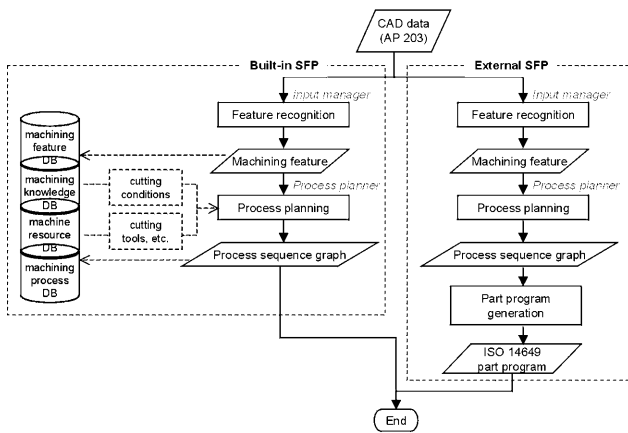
CAD data (AP 203)

Built-in SFP

Input manager

Feature recognition

machining feature DB

machining knowledge DB

machine resource DB

machining process DB

Machining feature

Process planner

cutting conditions

cutting tools, etc.

Process planning

Process sequence graph

External SFP

Input manager

Feature recognition

Machining feature

Process planner

Process planning

Process sequence graph

Part program generation

ISO 14649 part program

End